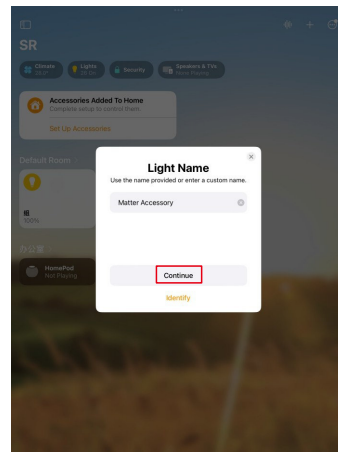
SR

Climate

Lights

Security

Speakers & TVs

Accessories Added To Home
Complete setup to control them.

Set Up Accessories

Default Room

100%

HomePod
Not Playing

Light Name
Use the name provided or enter a custom name.

Matter Accessory

Continue

Identify